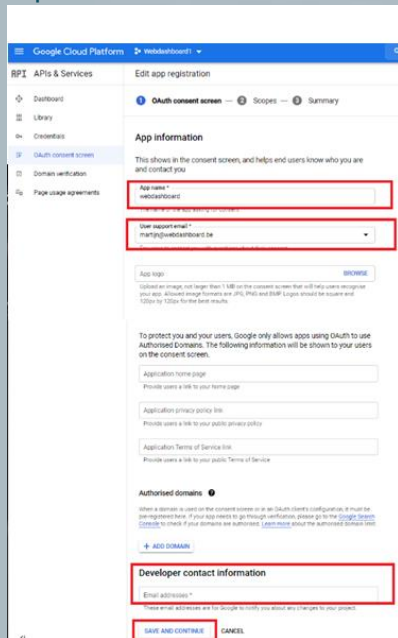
Google Cloud Platform Webdashboard1

API APIs & Services

Dashboard

Library

Credentials

OAuth consent screen

Domain verification

Page usage agreements

Edit app registration

1 OAuth consent screen — 2 Scopes — 3 Summary

App information

This shows in the consent screen, and helps end users know who you are and contact you

App name *
webdashboard

User support email *
martijn@webdashboard.be

App logo BROWSE

Upload an image, not larger than 1 MB on the consent screen that will help users recognise your app. Allowed image formats are JPG, PNG and BMP. Logos should be square and 120px by 120px for the best results.

To protect you and your users, Google only allows apps using OAuth to use Authorised Domains. The following information will be shown to your users on the consent screen.

Application home page
Provide users a link to your home page

Application privacy policy link
Provide users a link to your public privacy policy

Application Terms of Service link
Provide users a link to your public Terms of Service

Authorised domains

When a domain is used on the consent screen or in an OAuth client's configuration, it must be pre-registered here. If your app needs to go through verification, please go to the Google Search Console to check if your domains are authorised. Learn more about the authorised domain limit.

+ ADD DOMAIN

Developer contact information

Email addresses *

These email addresses are for Google to notify you about any changes to your project.

SAVE AND CONTINUE CANCEL